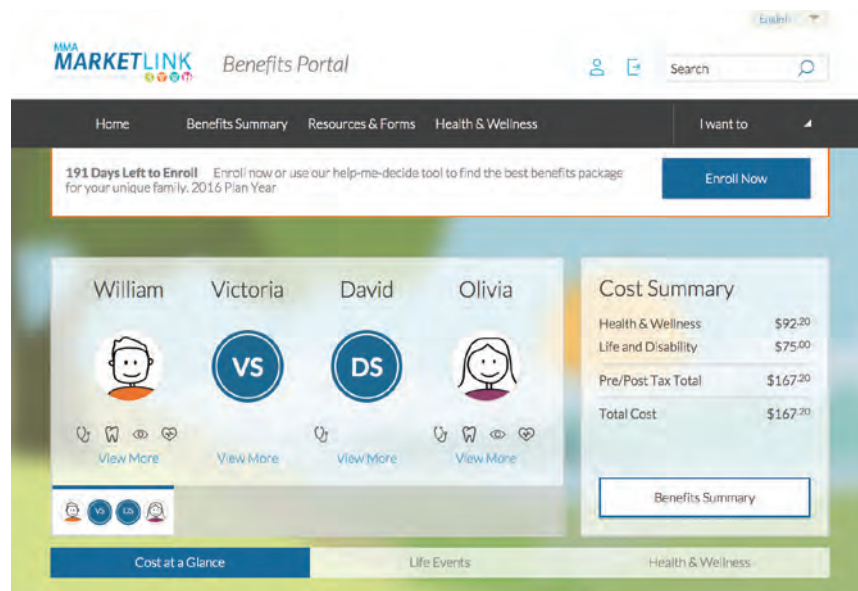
English

MMA MARKETLINK

Benefits Portal

Search

Home Benefits Summary Resources & Forms Health & Wellness I want to

191 Days Left to Enroll Enroll now or use our help-me-decide tool to find the best benefits package for your unique family. 2016 Plan Year

Enroll Now

William Victoria David Olivia

VS DS

View More View More View More View More

VS DS

Cost Summary

| | |
|---|---|
| Health & Wellness | $92$^{20}$ |
| Life and Disability | $75$^{00}$ |
| Pre/Post Tax Total | $167$^{20}$ |
| Total Cost | $167$^{20}$ |

Benefits Summary

Cost at a Glance Life Events Health & Wellness